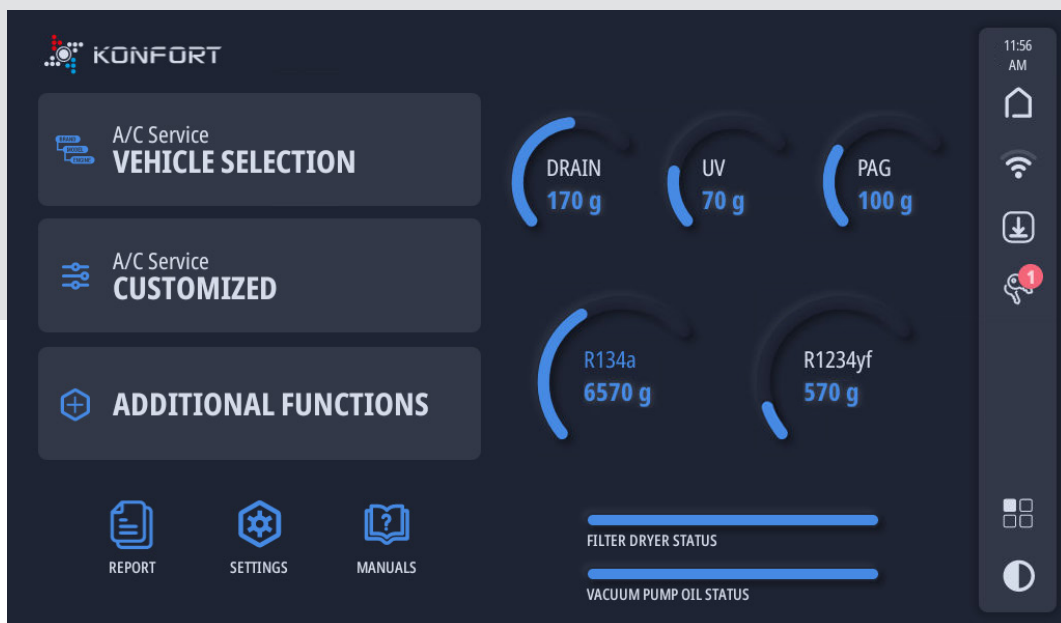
KONFORT

A/C Service
VEHICLE SELECTION

A/C Service
CUSTOMIZED

ADDITIONAL FUNCTIONS

REPORT

SETTINGS

MANUALS

DRAIN
170 g

UV
70 g

PAG
100 g

R134a
6570 g

R1234yf
570 g

FILTER DRYER STATUS

VACUUM PUMP OIL STATUS

11:56
AM

1